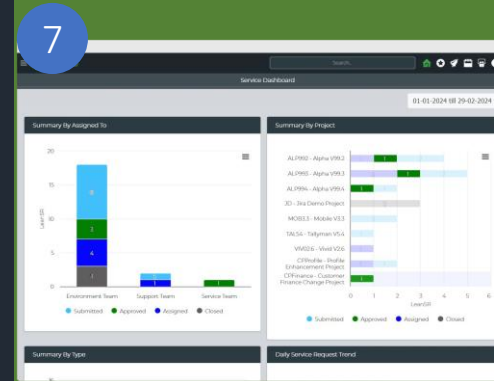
7

Search...

Service Dashboard

01-01-2024 till 29-02-2024

Summary By Assigned To

20

15

10

5

0

8

3

4

3

Environment Team

Support Team

Service Team

Submitted Approved Assigned Closed

Summary By Project

ALP992 - Alpha V99.2

ALP993 - Alpha V99.3

ALP994 - Alpha V99.4

3D - Jira Demo Project

MOB3.3 - Mobile V3.3

TAL5A - Tallyman V5.4

VIV026 - Vivid V26

CPProfile - Profile Enhancement Project

CPFinance - Customer Finance Change Project

0 1 2 3 4 5 6

Submitted Approved Assigned Closed

Summary By Type

Daily Service Request Trend